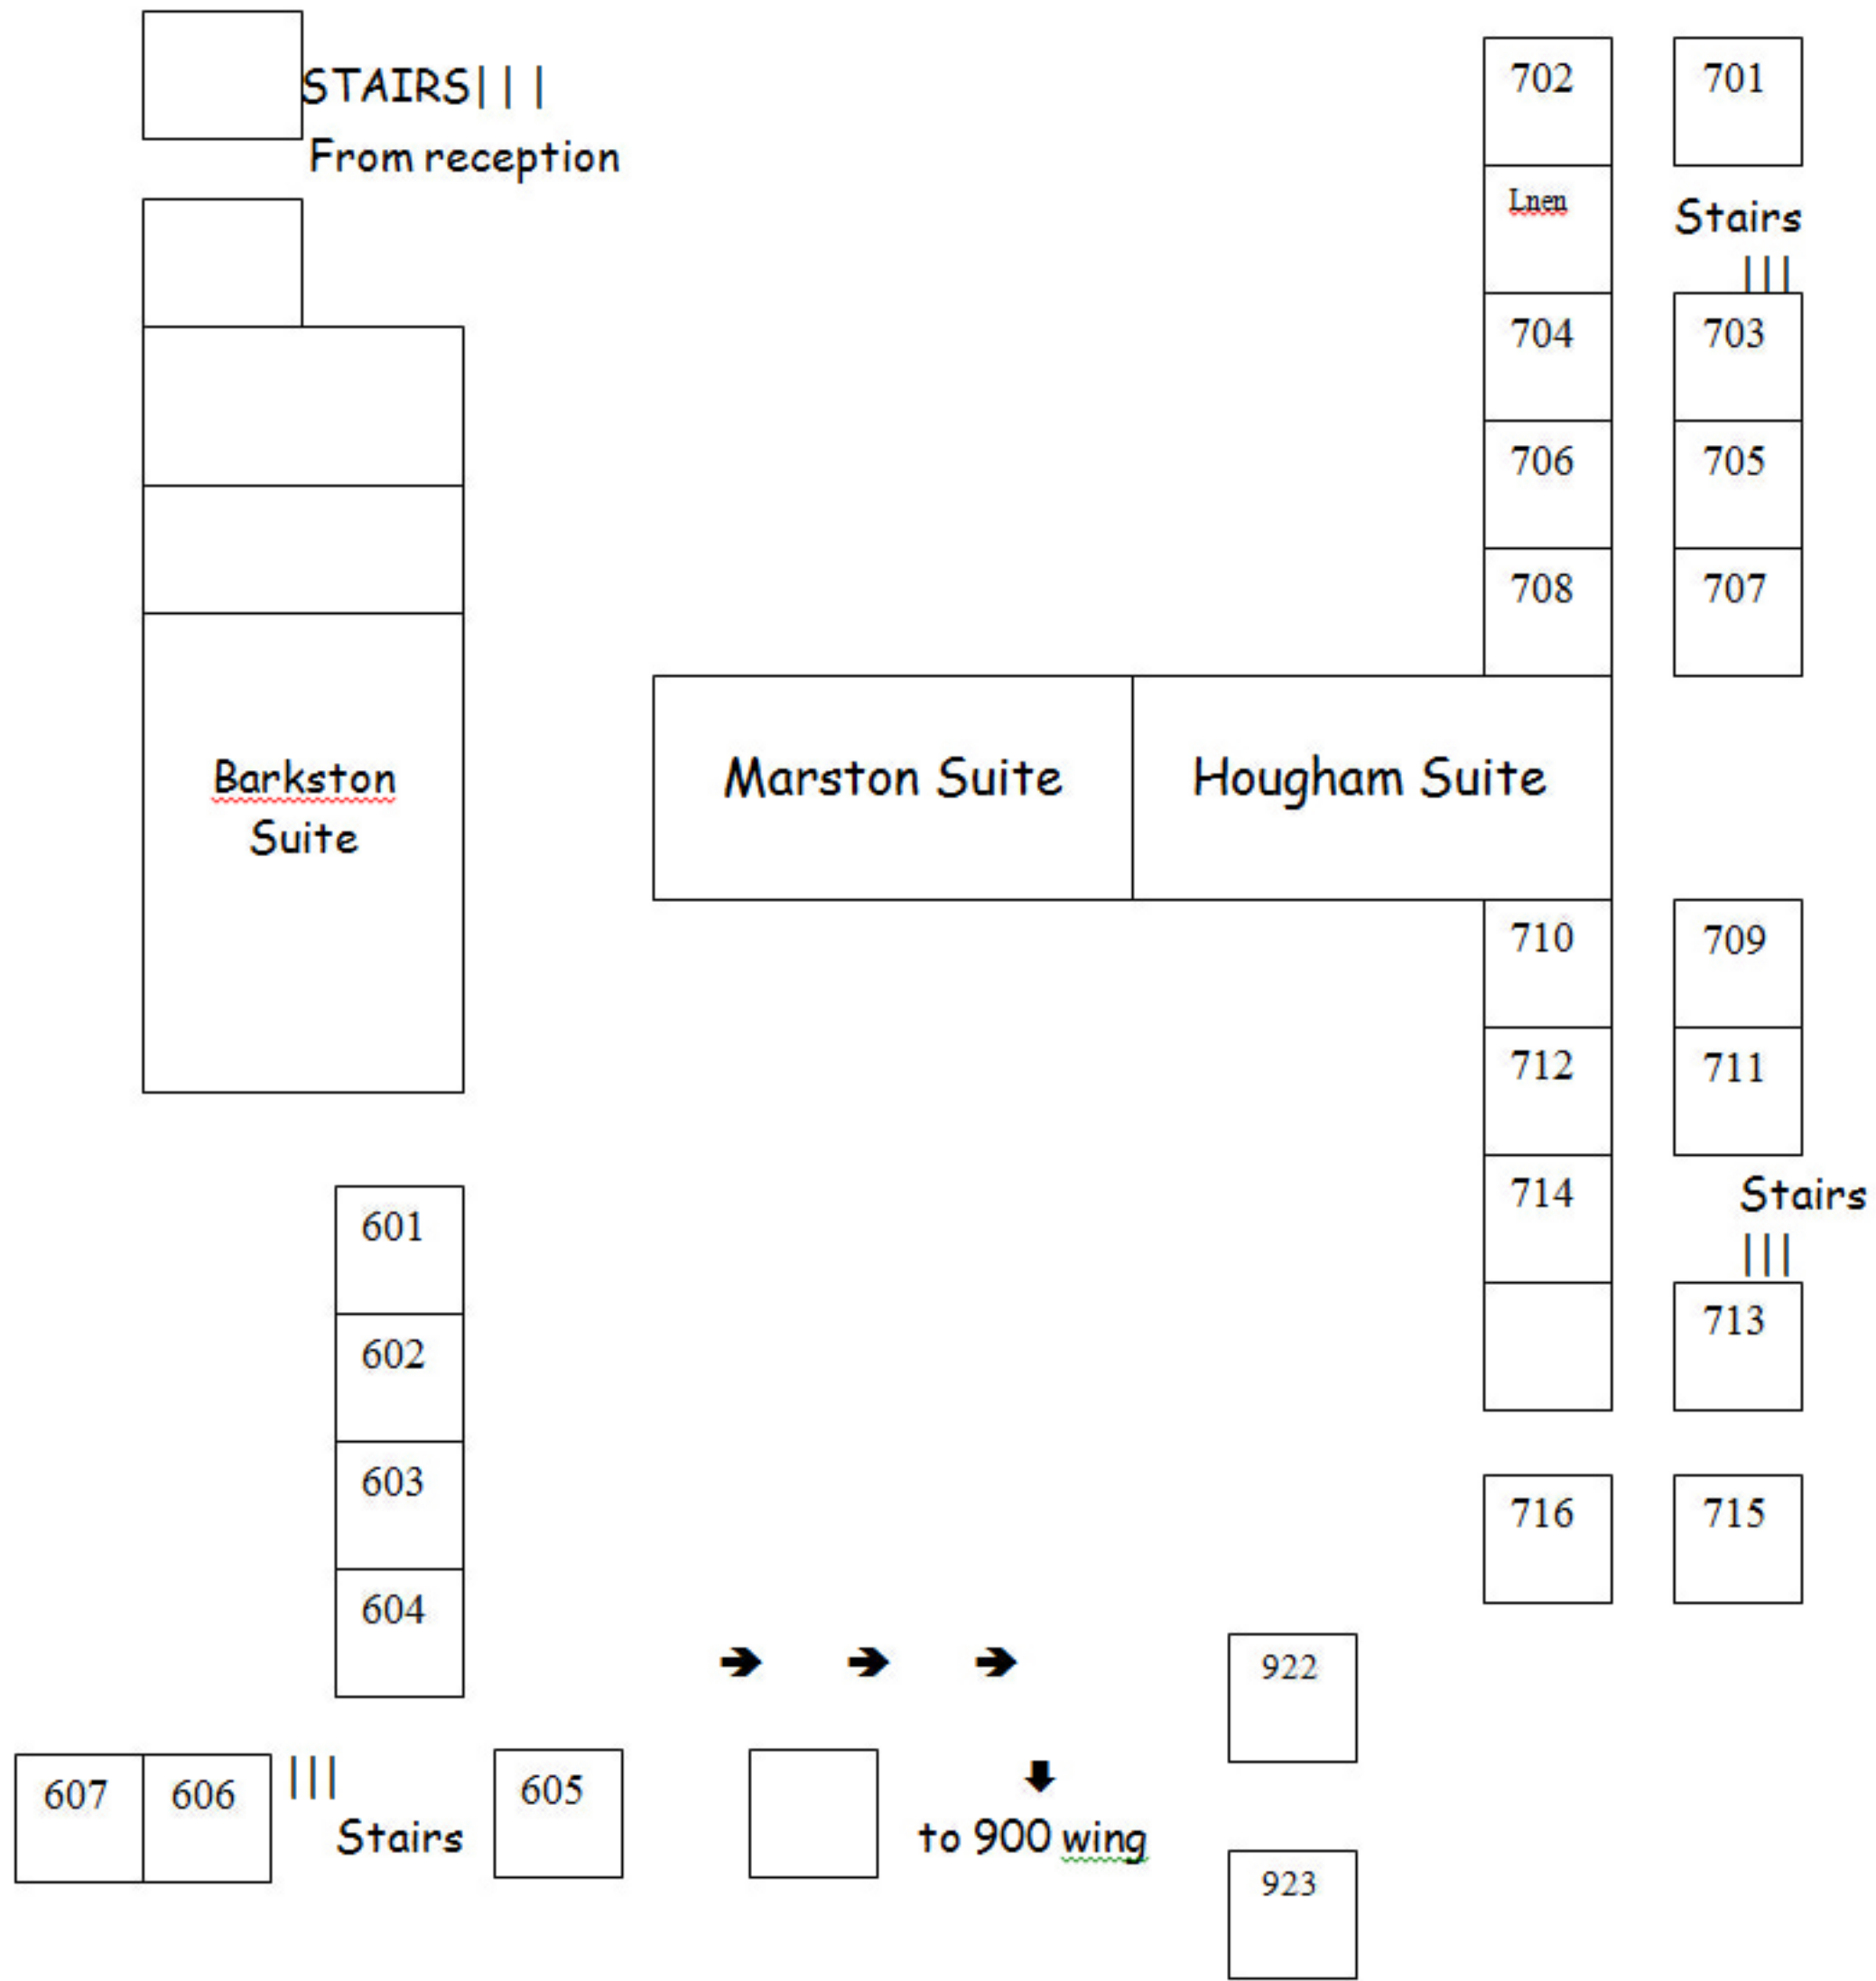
STAIRS| | |
From reception

702
701
Lnen
Stairs
|||
704
703
706
705
708
707

Barkston Suite

Marston Suite

Hougham Suite

710
709
712
711
714
Stairs
|||
713
716
715

601
602
603
604

922

607
606
|||
Stairs
605
to 900 wing
923